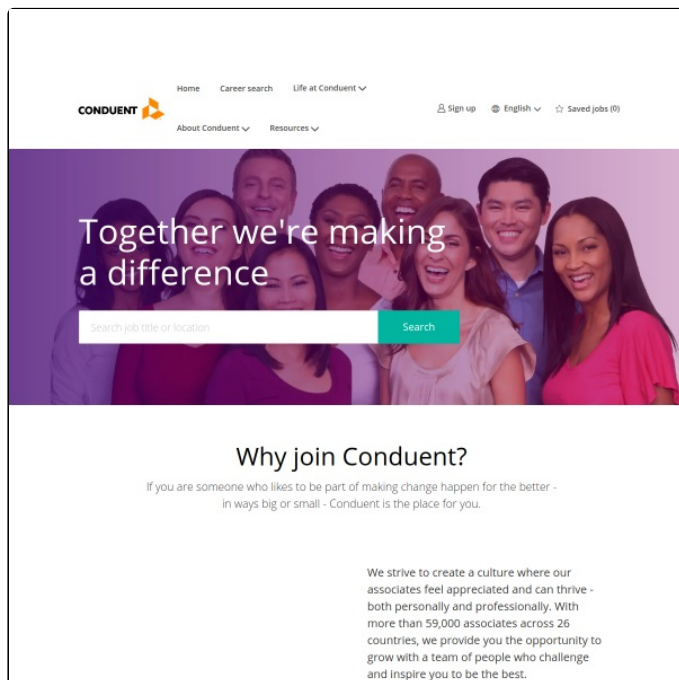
CONDUENT

Home Career search Life at Conduent

About Conduent Resources

Sign up English Saved jobs (0)

Together we're making a difference

Search job title or location

Search

Why join Conduent?

If you are someone who likes to be part of making change happen for the better - in ways big or small - Conduent is the place for you.

We strive to create a culture where our associates feel appreciated and can thrive - both personally and professionally. With more than 59,000 associates across 26 countries, we provide you the opportunity to grow with a team of people who challenge and inspire you to be the best.